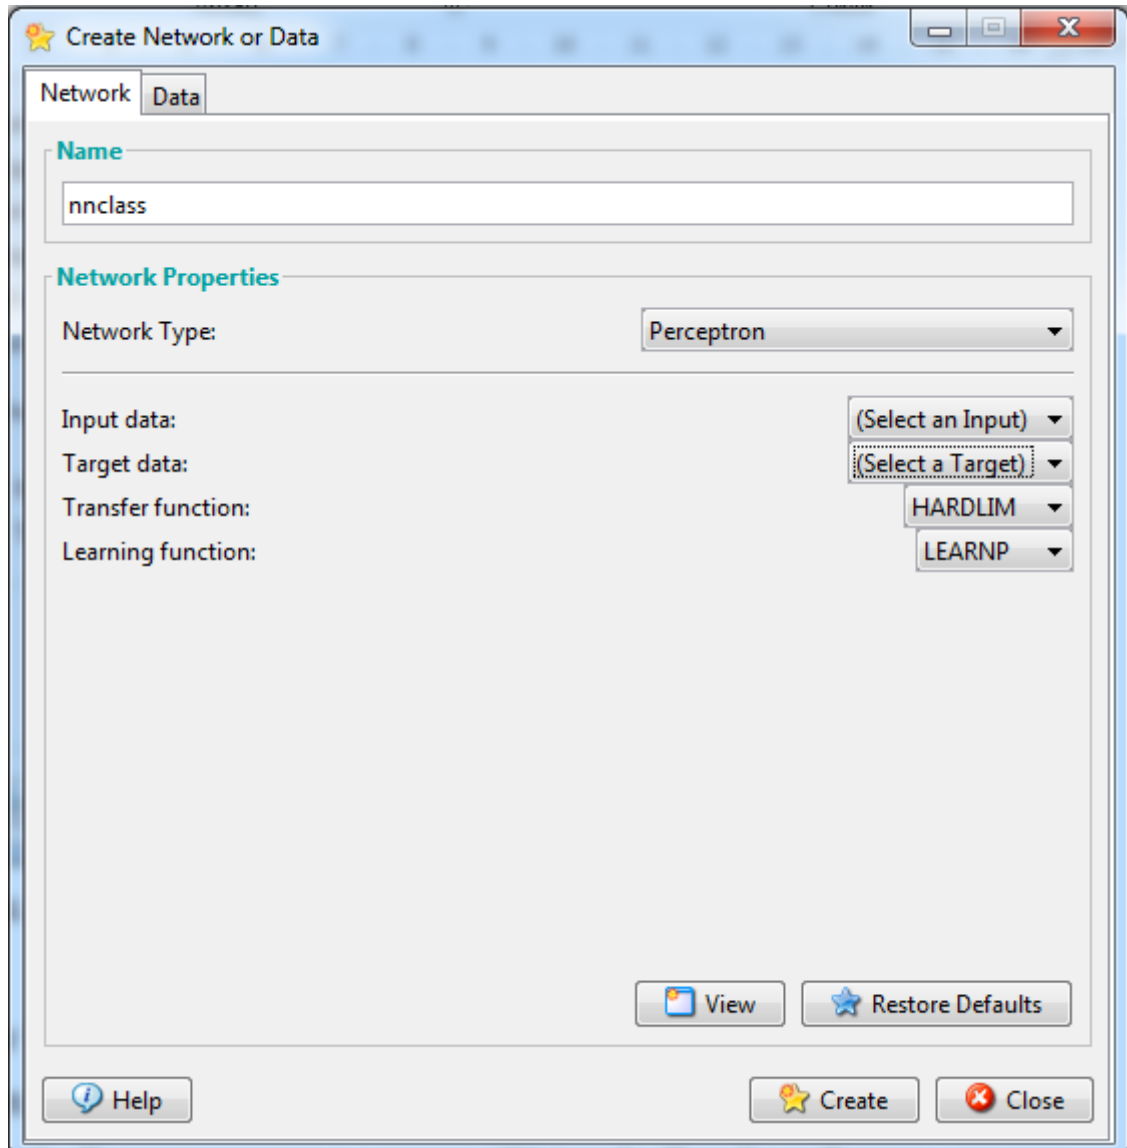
Create Network or Data

Network Data

Name

nnclass

Network Properties

Network Type: Perceptron

Input data: (Select an Input)

Target data: (Select a Target)

Transfer function: HARDLIM

Learning function: LEARNP

View Restore Defaults

Help Create Close